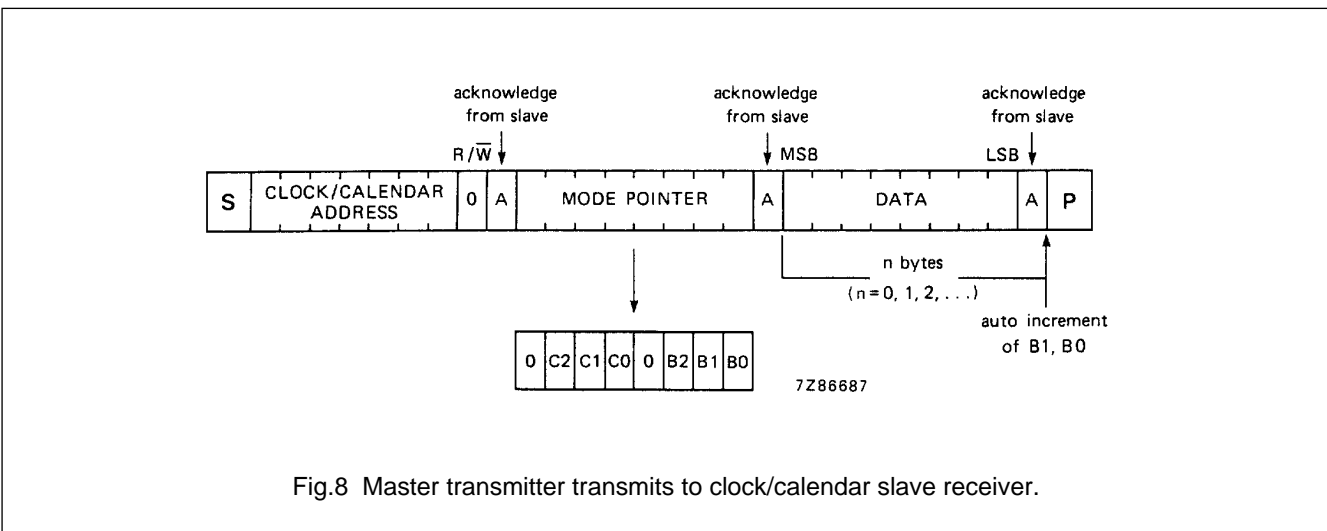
acknowledge from slave

acknowledge from slave

acknowledge from slave

$R/\overline{W}$

MSB

LSB

| S | CLOCK/CALENDAR ADDRESS | 0 | A | MODE POINTER | A | DATA | A | P |
|---|---|---|---|---|---|---|---|---|

n bytes
(n = 0, 1, 2, . . .)

auto increment of B1, B0

| 0 | C2 | C1 | C0 | 0 | B2 | B1 | B0 |
|---|---|---|---|---|---|---|---|

7Z86687

Fig.8 Master transmitter transmits to clock/calendar slave receiver.